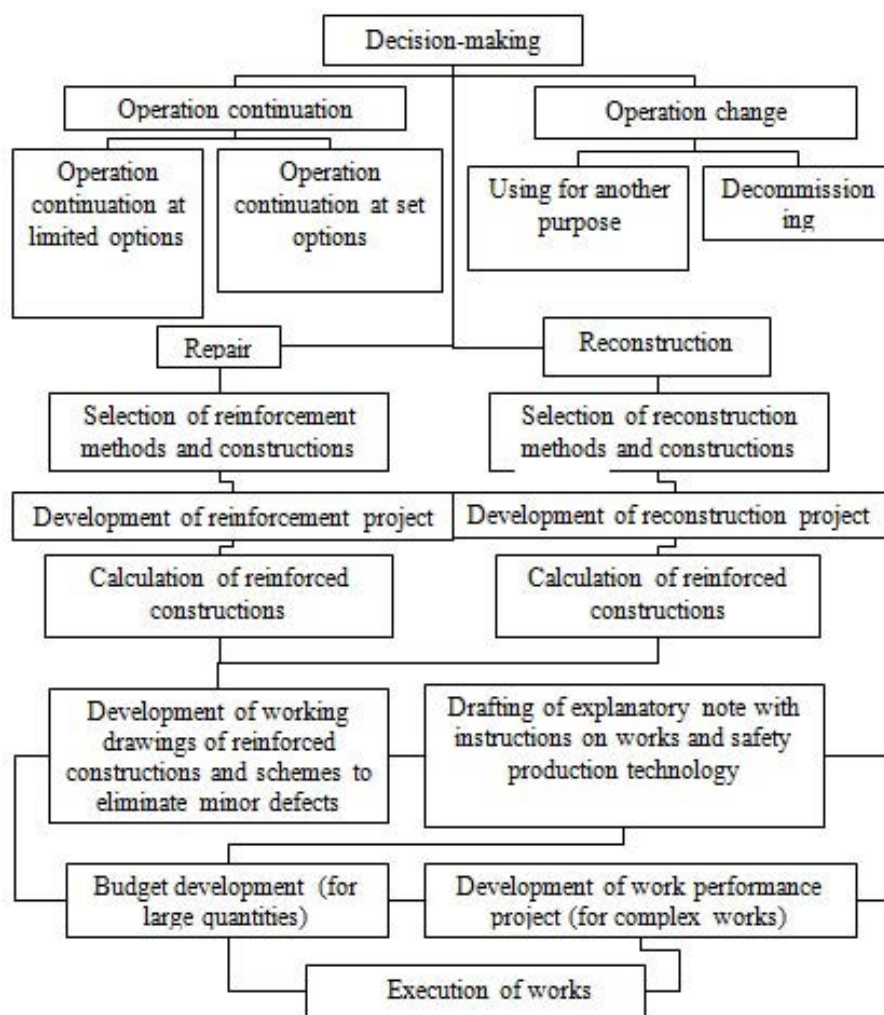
Decision-making

Operation continuation

Operation change

Operation continuation at limited options

Operation continuation at set options

Using for another purpose

Decommission ing

Repair

Reconstruction

Selection of reinforcement methods and constructions

Selection of reconstruction methods and constructions

Development of reinforcement project

Development of reconstruction project

Calculation of reinforced constructions

Calculation of reinforced constructions

Development of working drawings of reinforced constructions and schemes to eliminate minor defects

Drafting of explanatory note with instructions on works and safety production technology

Budget development (for large quantities)

Development of work performance project (for complex works)

Execution of works